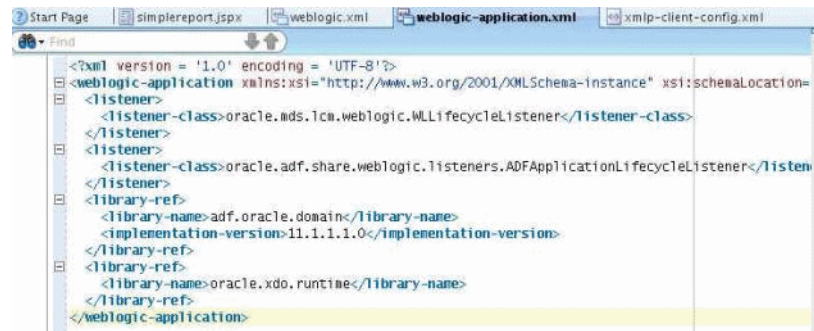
Start Page | simplereport.jspx | weblogic.xml | weblogic-application.xml | xmlp-client-config.xml

Find

<?xml version = '1.0' encoding = 'UTF-8'?>
<weblogic-application xmlns:xsi="http://www.w3.org/2001/XMLSchema-instance" xsi:schemaLocation=
<listener>
<listener-class>oracle.mds.lcm.weblogic.WLLifecycleListener</listener-class>
</listener>
<listener>
<listener-class>oracle.adf.share.weblogic.listeners.ADFApplicationLifecycleListener</listen
</listener>
<library-ref>
<library-name>adf.oracle.domain</library-name>
<implementation-version>11.1.1.1.0</implementation-version>
</library-ref>
<library-ref>
<library-name>oracle.xdo.runtime</library-name>
</library-ref>
</weblogic-application>